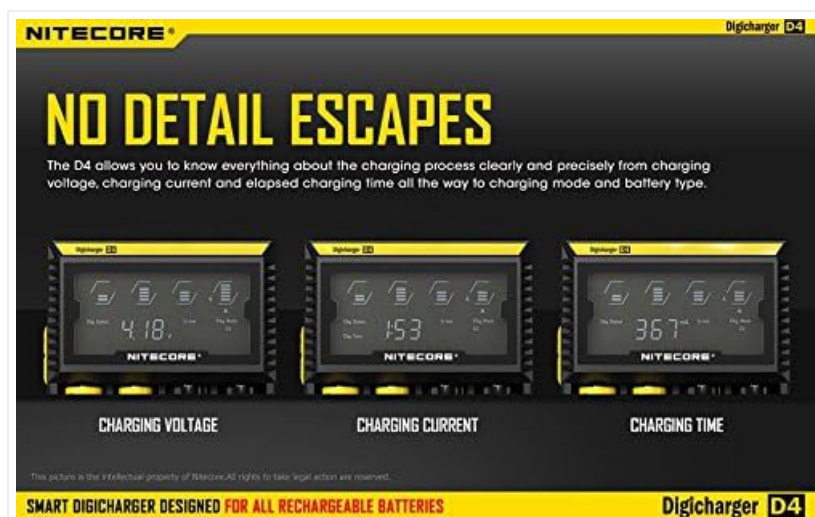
NITECORE®

Digicharger D4

NO DETAIL ESCAPES

The D4 allows you to know everything about the charging process clearly and precisely from charging voltage, charging current and elapsed charging time all the way to charging mode and battery type.

Digicharger D4

4.18

NITECORE

Digicharger D4

1.53

NITECORE

Digicharger D4

367

NITECORE

CHARGING VOLTAGE

CHARGING CURRENT

CHARGING TIME

This picture is the intellectual property of Nitecore.All rights to take legal action are reserved.

SMART DIGICHARGER DESIGNED FOR ALL RECHARGEABLE BATTERIES

Digicharger D4